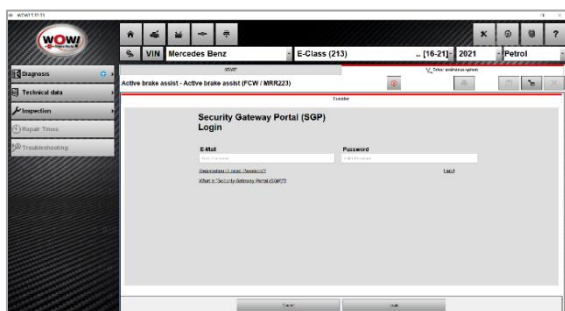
WOW!

VIN Mercedes Benz

E-Class (213)

.. [16-21]

2021

Petrol

Diagnosis

Technical data

Inspection

Repair Times

Troubleshooting

Active brake assist - Active brake assist (FCW / MRR223)

Security Gateway Portal (SGP) Login

E-Mail

Password

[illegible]

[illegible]

What is Security Gateway Portal (SGP)?

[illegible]